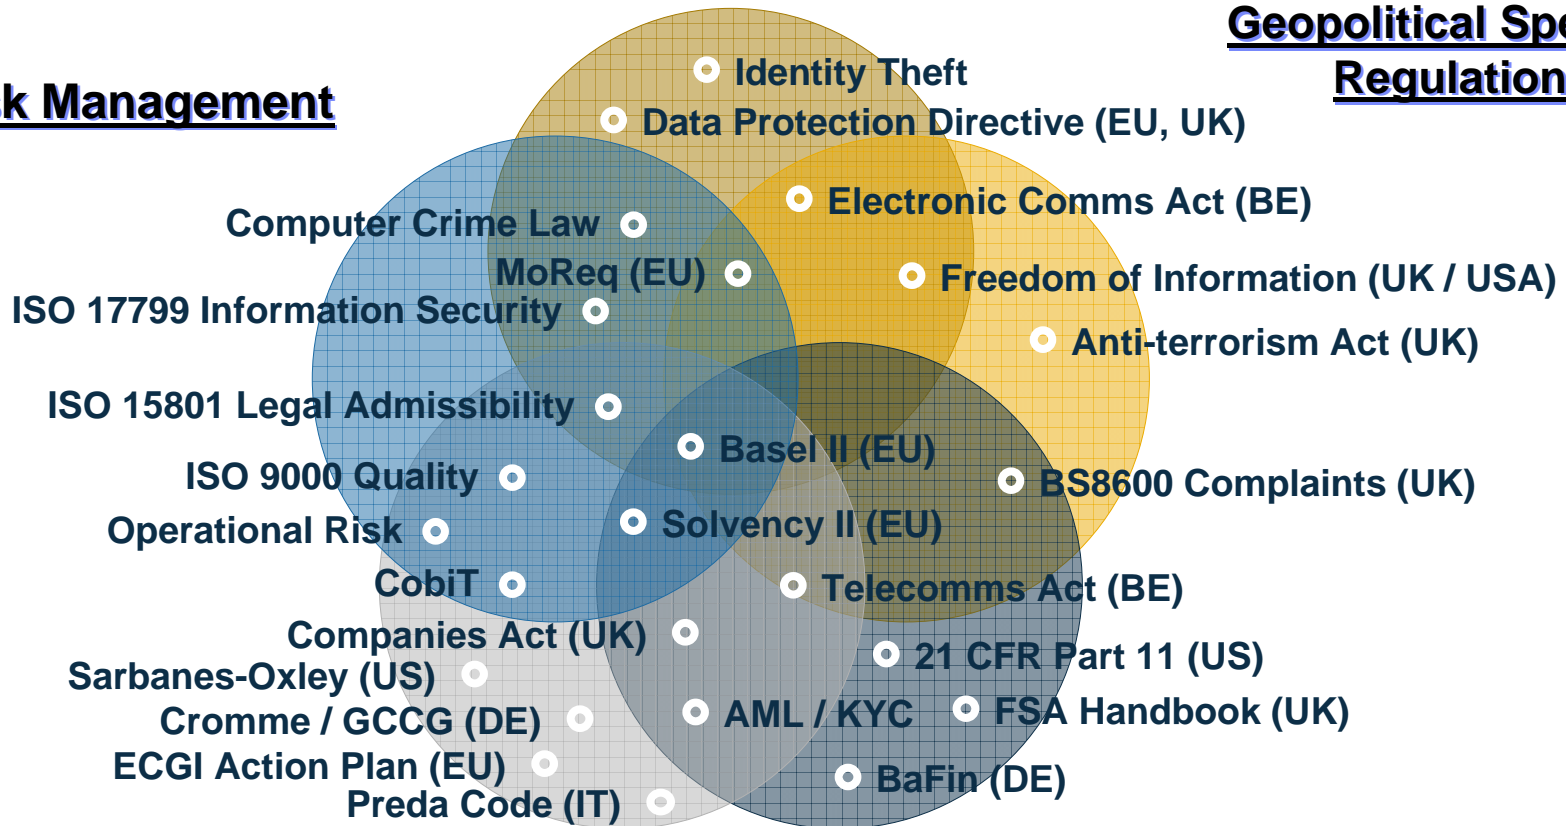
k Management

Geopolitical Spe
Regulation

Identity Theft
Data Protection Directive (EU, UK)
Electronic Comms Act (BE)
Freedom of Information (UK / USA)
Anti-terrorism Act (UK)

Computer Crime Law
MoReq (EU)
ISO 17799 Information Security
ISO 15801 Legal Admissibility
ISO 9000 Quality
Operational Risk
CobiT

Basel II (EU)
Solvency II (EU)
BS8600 Complaints (UK)
Telecomms Act (BE)

Companies Act (UK)
Sarbanes-Oxley (US)
Cromme / GCCG (DE)
ECGI Action Plan (EU)
Preda Code (IT)

21 CFR Part 11 (US)
AML / KYC
FSA Handbook (UK)
BaFin (DE)